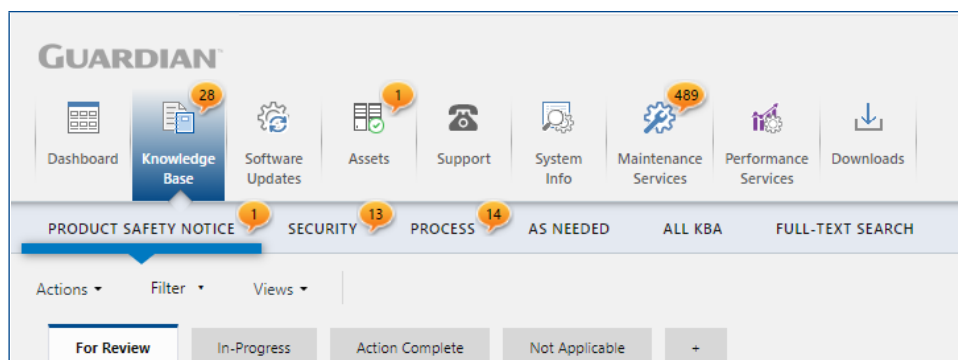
GUARDIAN

Dashboard

28
Knowledge Base

Software Updates

1
Assets

Support

System Info

489
Maintenance Services

Performance Services

Downloads

PRODUCT SAFETY NOTICE 1
SECURITY 13
PROCESS 14
AS NEEDED
ALL KBA
FULL-TEXT SEARCH

Actions ▾
Filter ▾
Views ▾

For Review
In-Progress
Action Complete
Not Applicable
+